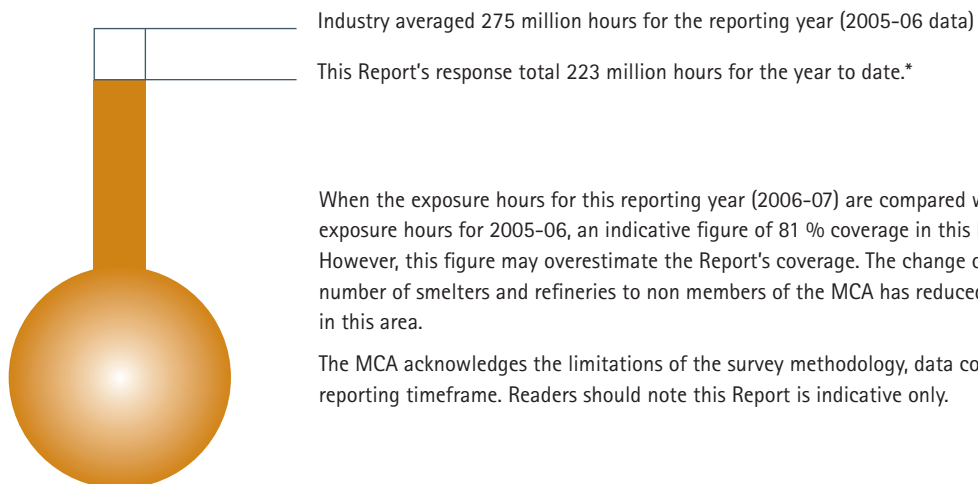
Industry averaged 275 million hours for the reporting year (2005-06 data)

This Report's response total 223 million hours for the year to date.*

When the exposure hours for this reporting year (2006-07) are compared w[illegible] exposure hours for 2005-06, an indicative figure of 81 % coverage in this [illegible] However, this figure may overestimate the Report's coverage. The change o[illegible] number of smelters and refineries to non members of the MCA has reduced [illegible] in this area.

The MCA acknowledges the limitations of the survey methodology, data co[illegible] reporting timeframe. Readers should note this Report is indicative only.